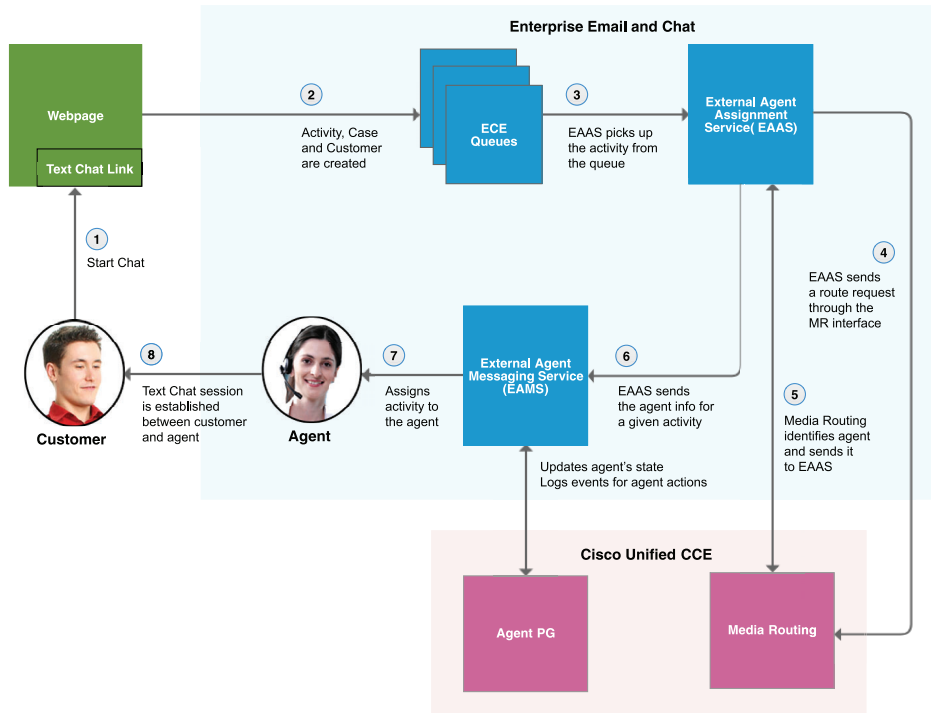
Enterprise Email and Chat

Webpage

Text Chat Link

2

Activity, Case and Customer are created

ECE Queues

3

EAAS picks up the activity from the queue

External Agent Assignment Service( EAAS)

1

Start Chat

4

EAAS sends a route request through the MR interface

8

Text Chat session is established between customer and agent

Customer

Agent

7

Assigns activity to the agent

External Agent Messaging Service (EAMS)

6

EAAS sends the agent info for a given activity

5

Media Routing identifies agent and sends it to EAAS

Updates agent's state
Logs events for agent actions

Cisco Unified CCE

Agent PG

Media Routing